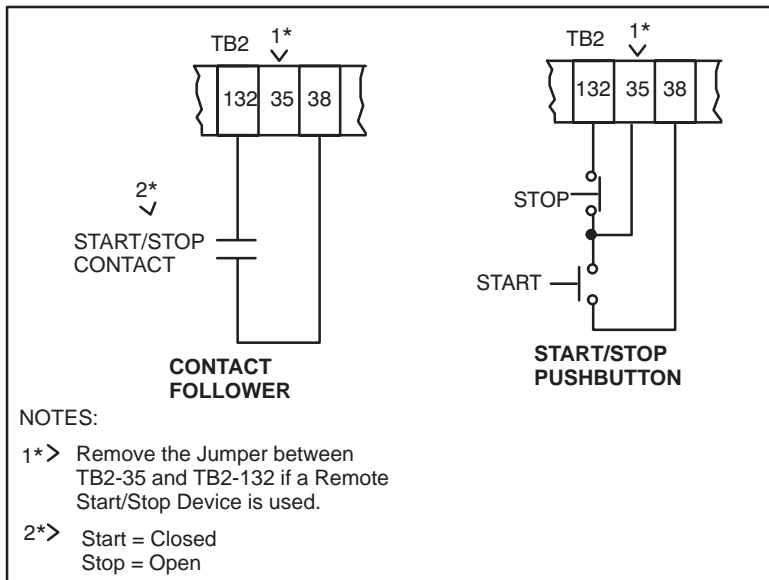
TB2 1*

132 35 38

2*

START/STOP CONTACT

CONTACT FOLLOWER

TB2 1*

132 35 38

STOP

START

START/STOP PUSHBUTTON

NOTES:

1* Remove the Jumper between TB2-35 and TB2-132 if a Remote Start/Stop Device is used.

2* Start = Closed
Stop = Open